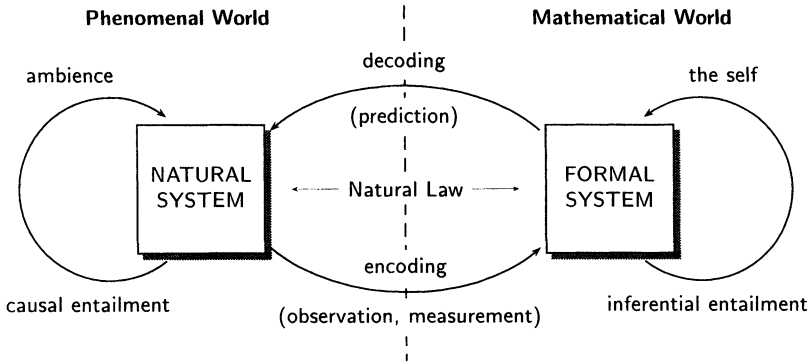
Phenomenal World

Mathematical World

ambience

decoding

the self

(prediction)

NATURAL SYSTEM

Natural Law

FORMAL SYSTEM

encoding

causal entailment

(observation, measurement)

inferential entailment